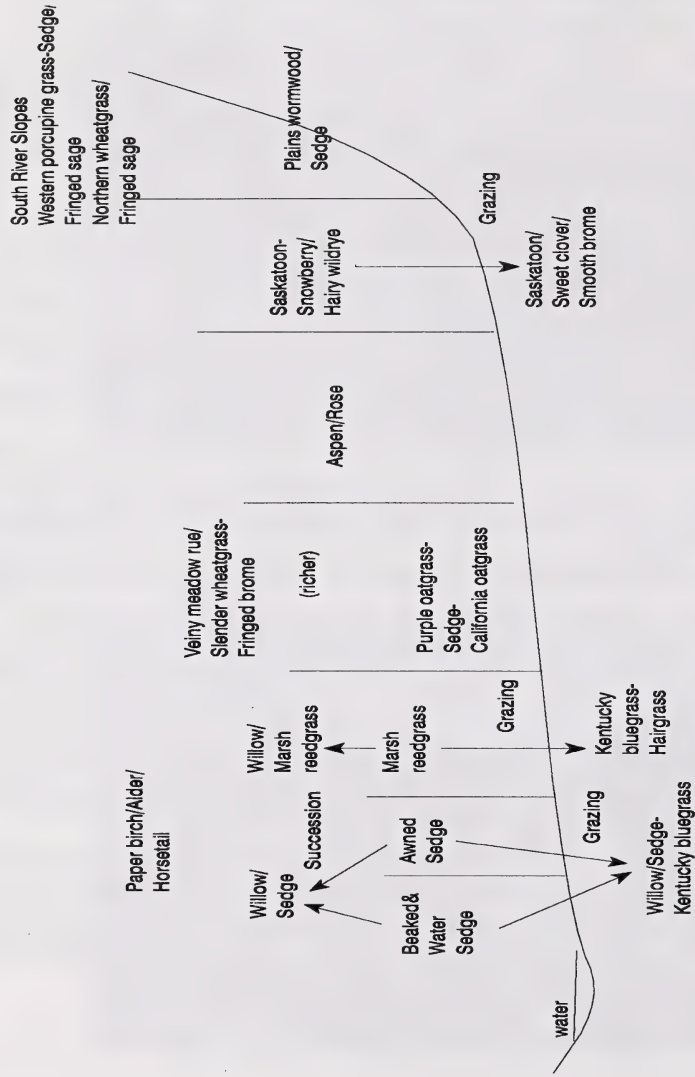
South River Slopes
Western porcupine grass-Sedge/
Fringed sage
Northern wheatgrass/
Fringed sage

Plains wormwood/
Sedge

Grazing

Saskatoon-
Snowberry/
Hairy wildrye

Saskatoon/
Sweet clover/
Smooth brome

Aspen/Rose

Veiny meadow rue/
Slender wheatgrass-
Fringed brome

(richer)

Purple oatgrass-
Sedge-
California oatgrass

Willow/
Marsh
reedgrass

Marsh
reedgrass

Grazing

Kentucky
bluegrass-
Hairgrass

Paper birch/Alder/
Horsetail

Succession

Awned
Sedge

Grazing

Willow/
Sedge

Beaked&
Water
Sedge

Willow/Sedge-
Kentucky bluegrass

water